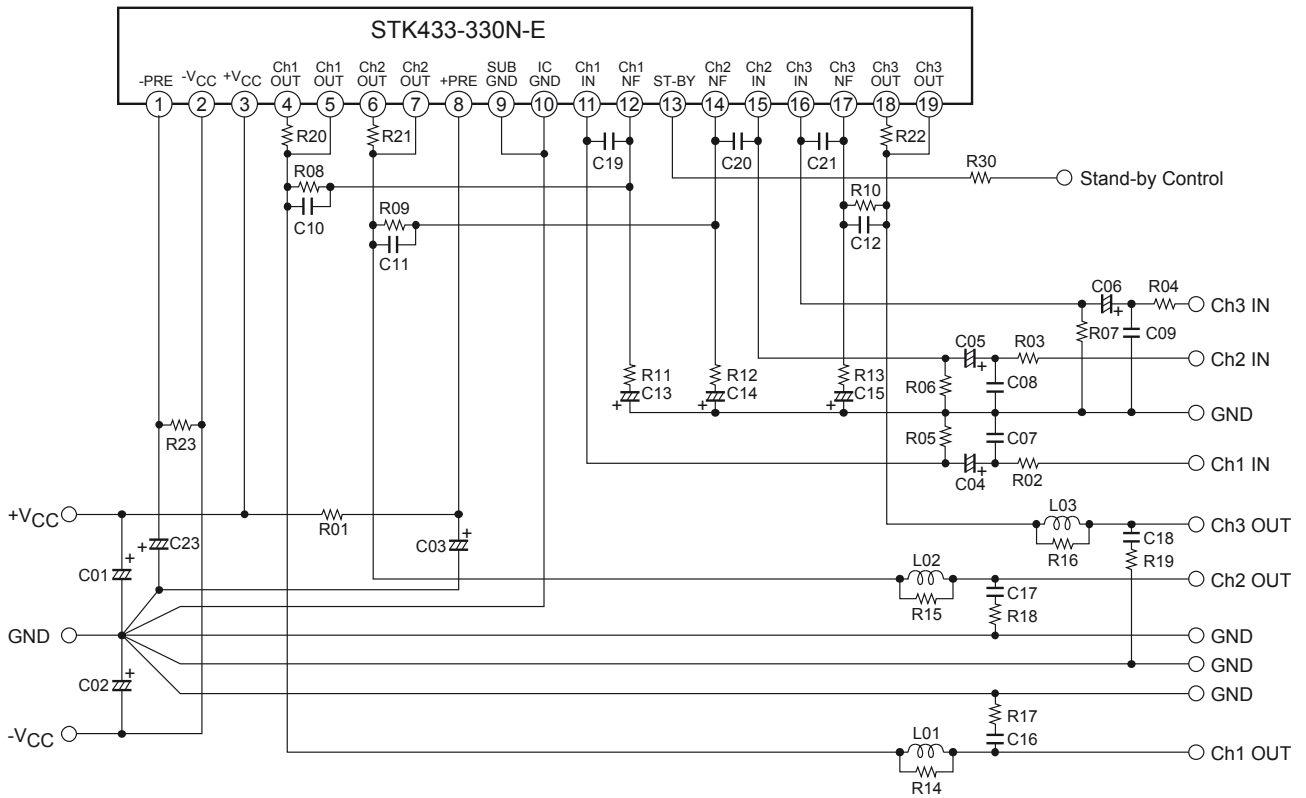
STK433-330N-E

-PRE $-V_{CC}$ $+V_{CC}$ Ch1 OUT Ch1 OUT Ch2 OUT Ch2 OUT +PRE SUB GND IC GND Ch1 IN Ch1 NF ST-BY Ch2 NF Ch2 IN Ch3 IN Ch3 NF Ch3 OUT Ch3 OUT

1 2 3 4 5 6 7 8 9 10 11 12 13 14 15 16 17 18 19

R20 R21 R22 C19 C20 C21 R30 Stand-by Control

R08 C10 R09 C11 R10 C12

C06 R04 Ch3 IN R07 C09

C05 R03 Ch2 IN R06 C08

R11 C13 R12 C14 R13 C15 GND

R05 C07

C04 R02 Ch1 IN

R23

$+V_{CC}$ R01 C03 L03 C18 Ch3 OUT R16 R19

C23 C01 L02 C17 Ch2 OUT R15 R18

GND GND GND GND

C02

$-V_{CC}$ R17 L01 C16 Ch1 OUT R14